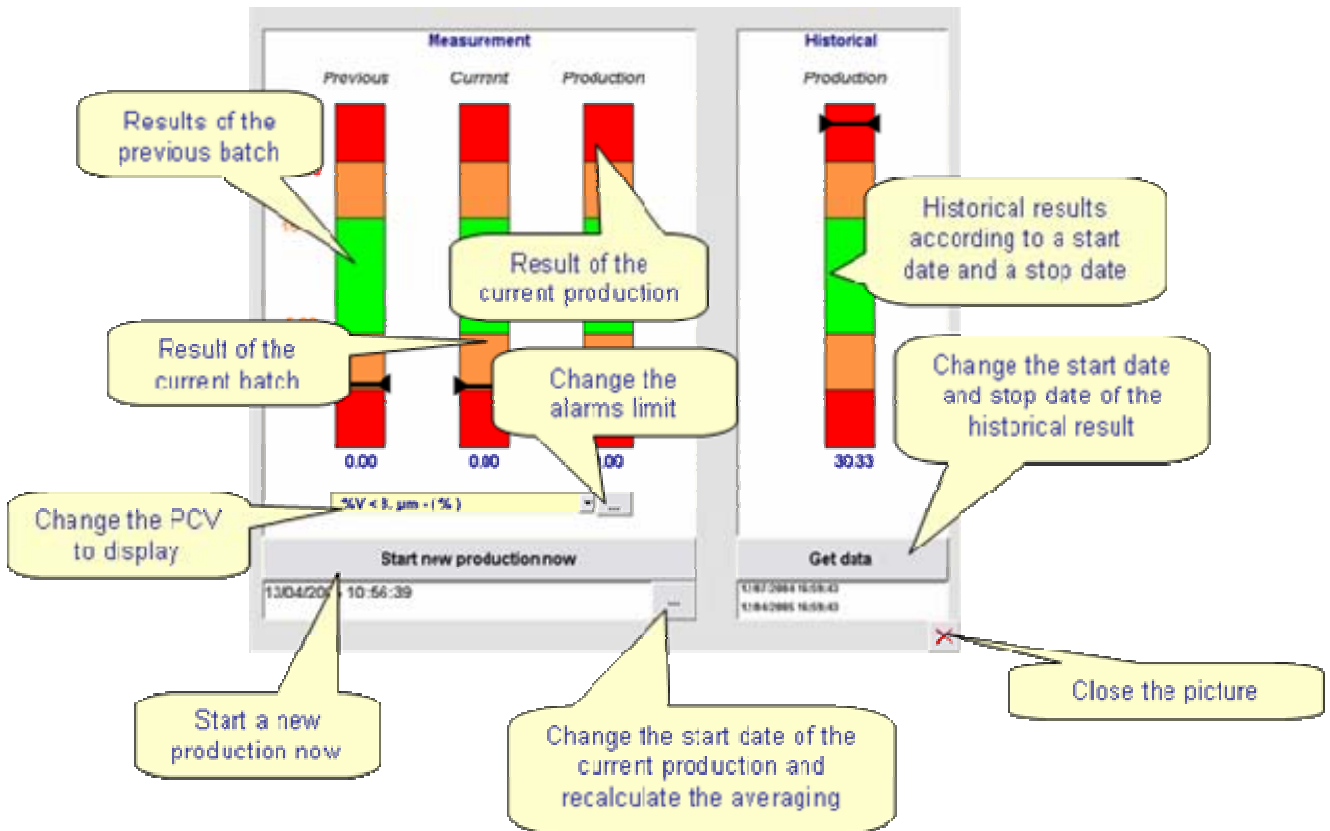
Measurement

Previous

Current

Production

Historical

Production

Results of the previous batch

Result of the current production

Historical results according to a start date and a stop date

Result of the current batch

Change the alarms limit

Change the start date and stop date of the historical result

0.00

0.00

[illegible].00

30.33

Change the PCV to display

%V < 8. µm - (%)

...

Start new production now

Get data

13/04/20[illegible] 10:56:39

...

1/07/2004 16:59:43

1/04/2005 16:59:43

Close the picture

Start a new production now

Change the start date of the current production and recalculate the averaging